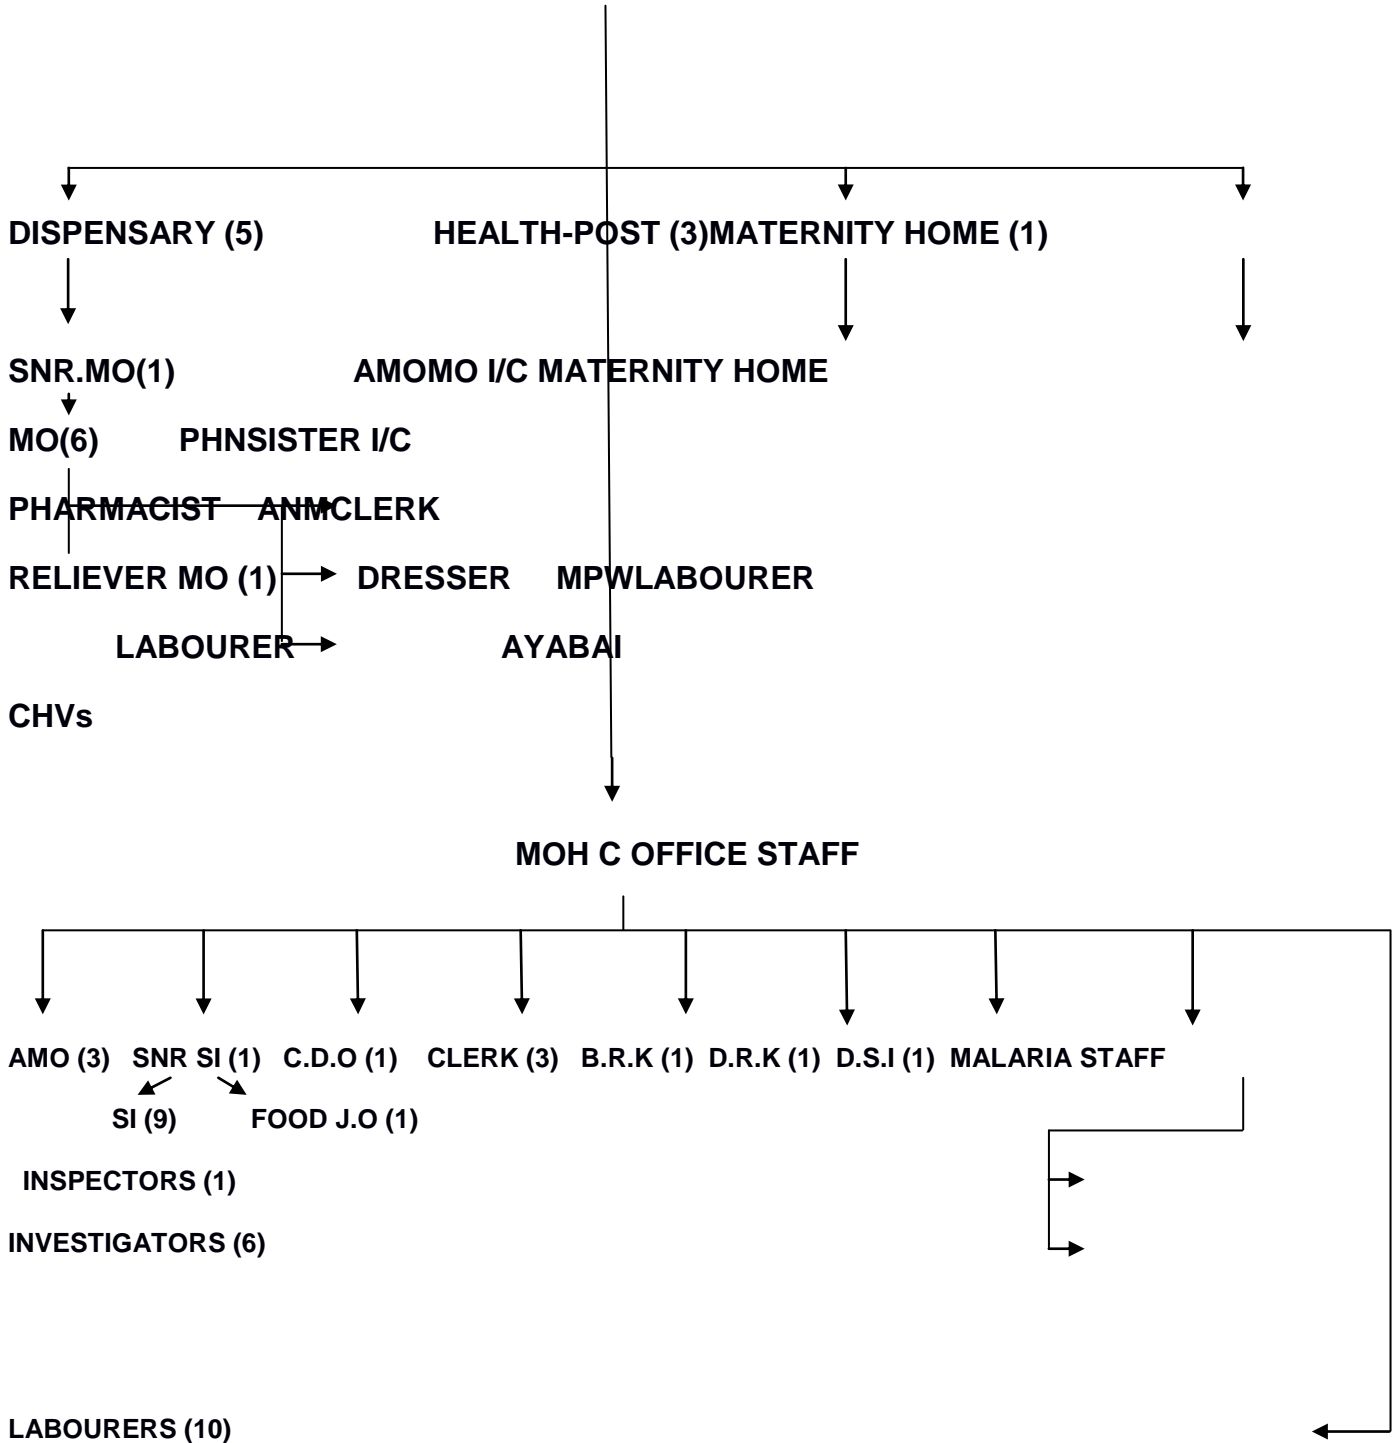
DISPENSARY (5) HEALTH-POST (3)MATERNITY HOME (1)

SNR.MO(1) AMOMO I/C MATERNITY HOME

MO(6) PHNSISTER I/C

PHARMACIST ANMCLERK

RELIEVER MO (1) DRESSER MPWLABOURER

LABOURER AYABAI

CHVs

MOH C OFFICE STAFF

AMO (3) SNR SI (1) C.D.O (1) CLERK (3) B.R.K (1) D.R.K (1) D.S.I (1) MALARIA STAFF

SI (9) FOOD J.O (1)

INSPECTORS (1)

INVESTIGATORS (6)

LABOURERS (10)